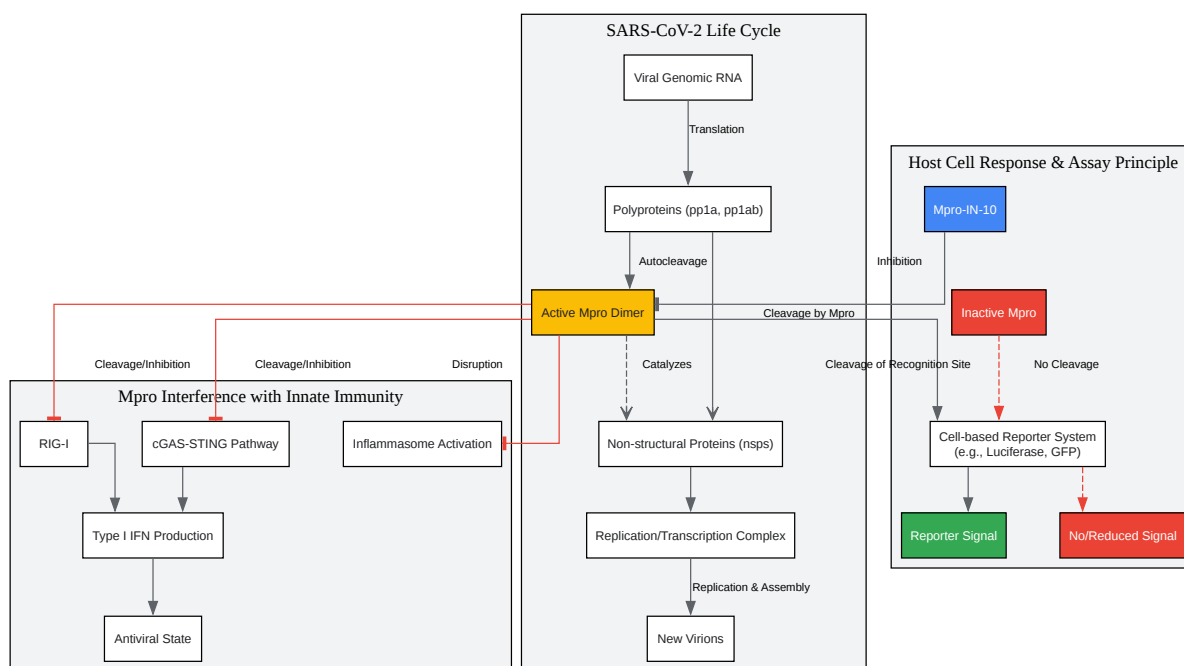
SARS-CoV-2 Life Cycle

Viral Genomic RNA

Translation

Polyproteins (pp1a, pp1ab)

Autocleavage

Active Mpro Dimer

Catalyzes

Non-structural Proteins (nsps)

Replication/Transcription Complex

Replication & Assembly

New Virions

Host Cell Response & Assay Principle

Mpro-IN-10

Inhibition

Inactive Mpro

Cleavage by Mpro

Cleavage of Recognition Site

No Cleavage

Cell-based Reporter System (e.g., Luciferase, GFP)

Reporter Signal

No/Reduced Signal

Cleavage/Inhibition

Cleavage/Inhibition

Disruption

Mpro Interference with Innate Immunity

RIG-I

cGAS-STING Pathway

Inflammasome Activation

Type I IFN Production

Antiviral State